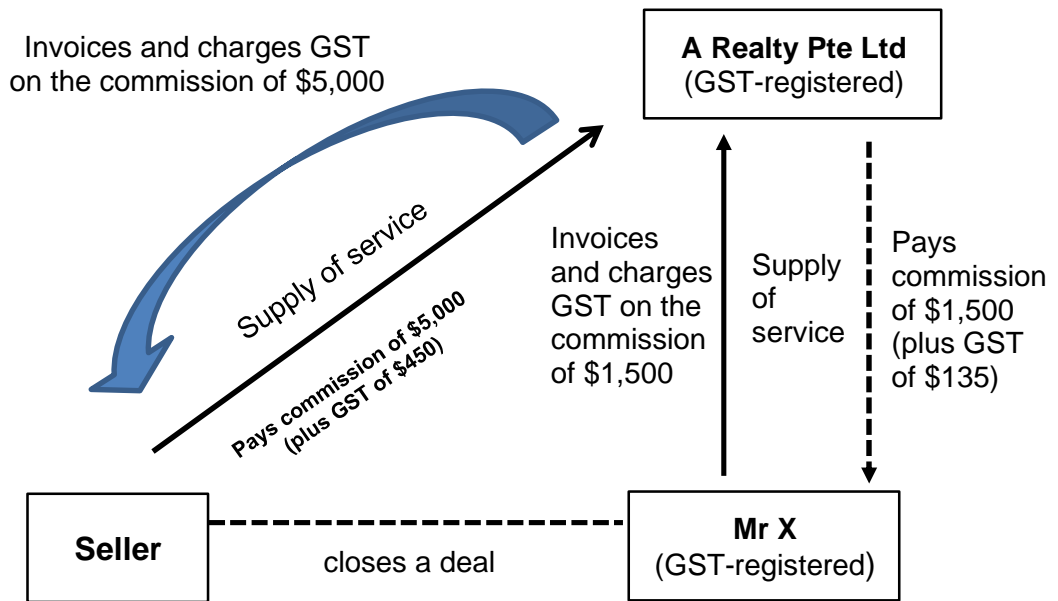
Invoices and charges GST on the commission of $5,000

A Realty Pte Ltd
(GST-registered)

Supply of service

Pays commission of $5,000 (plus GST of $450)

Invoices and charges GST on the commission of $1,500

Supply of service

Pays commission of $1,500 (plus GST of $135)

Seller

closes a deal

Mr X
(GST-registered)